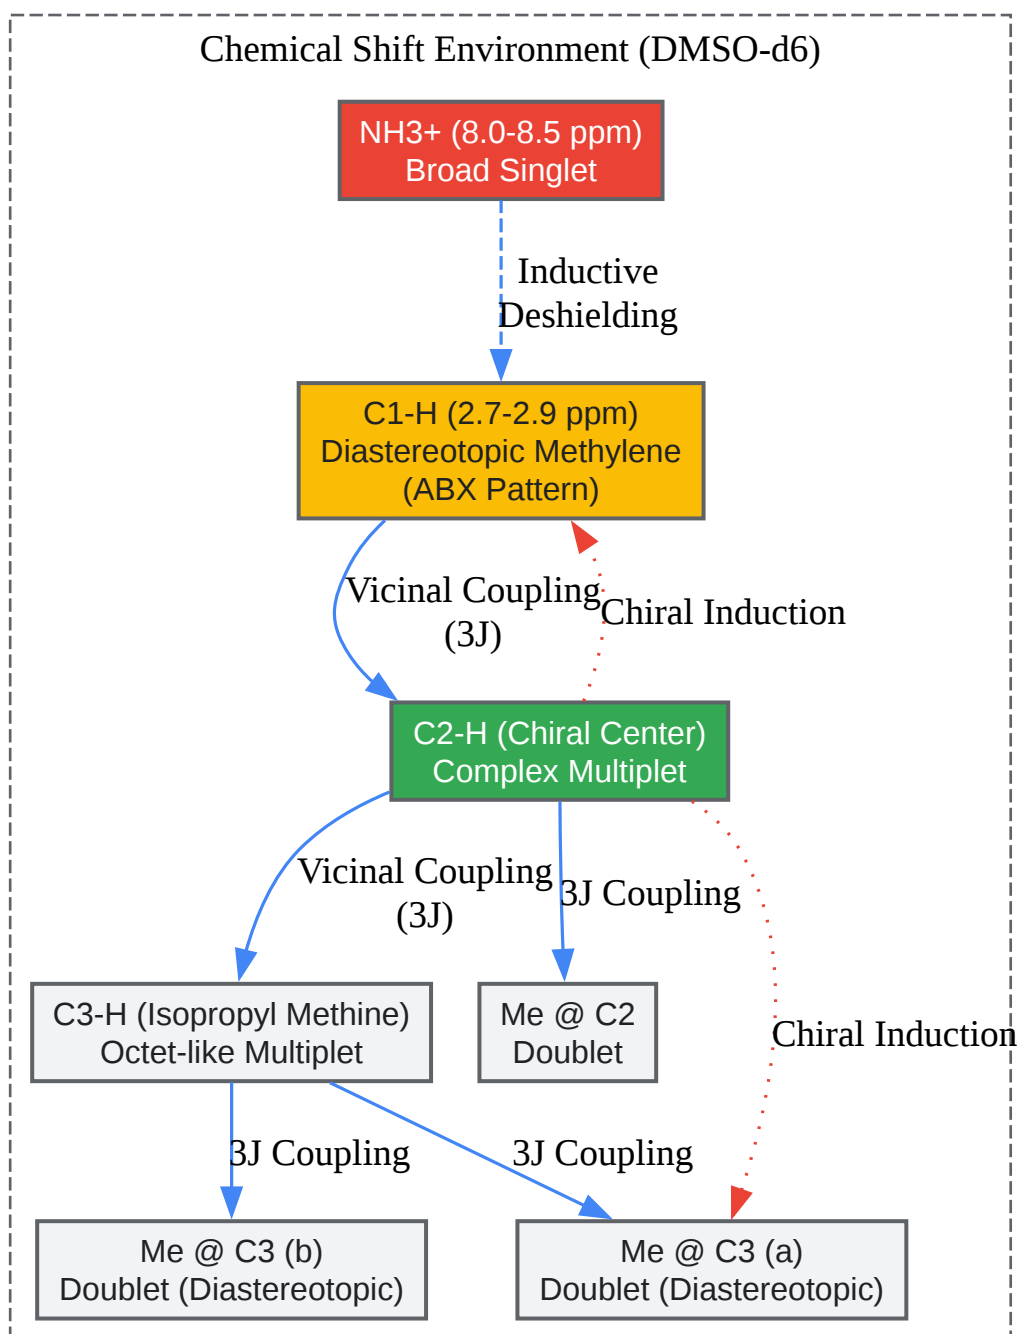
Chemical Shift Environment (DMSO-d6)

NH3+ (8.0-8.5 ppm)
Broad Singlet

Inductive Deshielding

C1-H (2.7-2.9 ppm)
Diastereotopic Methylene
(ABX Pattern)

Vicinal Coupling (3J)

Chiral Induction

C2-H (Chiral Center)
Complex Multiplet

Vicinal Coupling (3J)

3J Coupling

Chiral Induction

C3-H (Isopropyl Methine)
Octet-like Multiplet

Me @ C2
Doublet

3J Coupling

3J Coupling

Me @ C3 (b)
Doublet (Diastereotopic)

Me @ C3 (a)
Doublet (Diastereotopic)